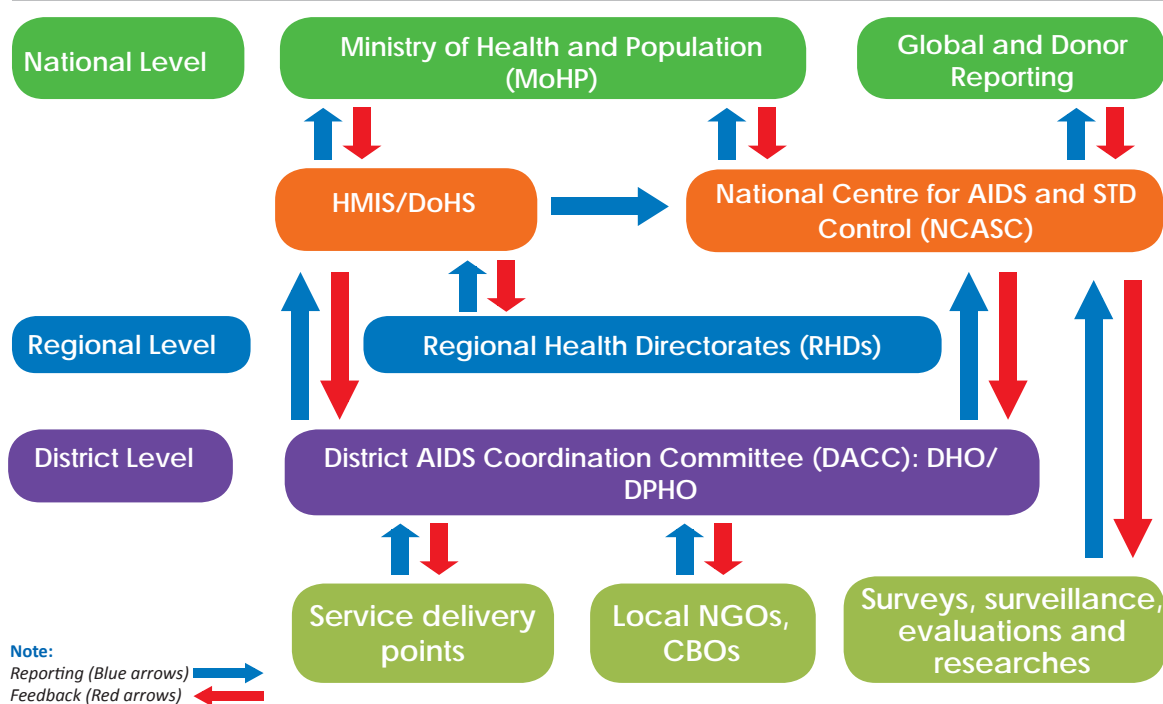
National Level

Ministry of Health and Population (MoHP)

Global and Donor Reporting

HMIS/DoHS

National Centre for AIDS and STD Control (NCASC)

Regional Level

Regional Health Directorates (RHDs)

District Level

District AIDS Coordination Committee (DACC): DHO/ DPHO

Service delivery points

Local NGOs, CBOs

Surveys, surveillance, evaluations and researches

Note:
Reporting (Blue arrows)
Feedback (Red arrows)